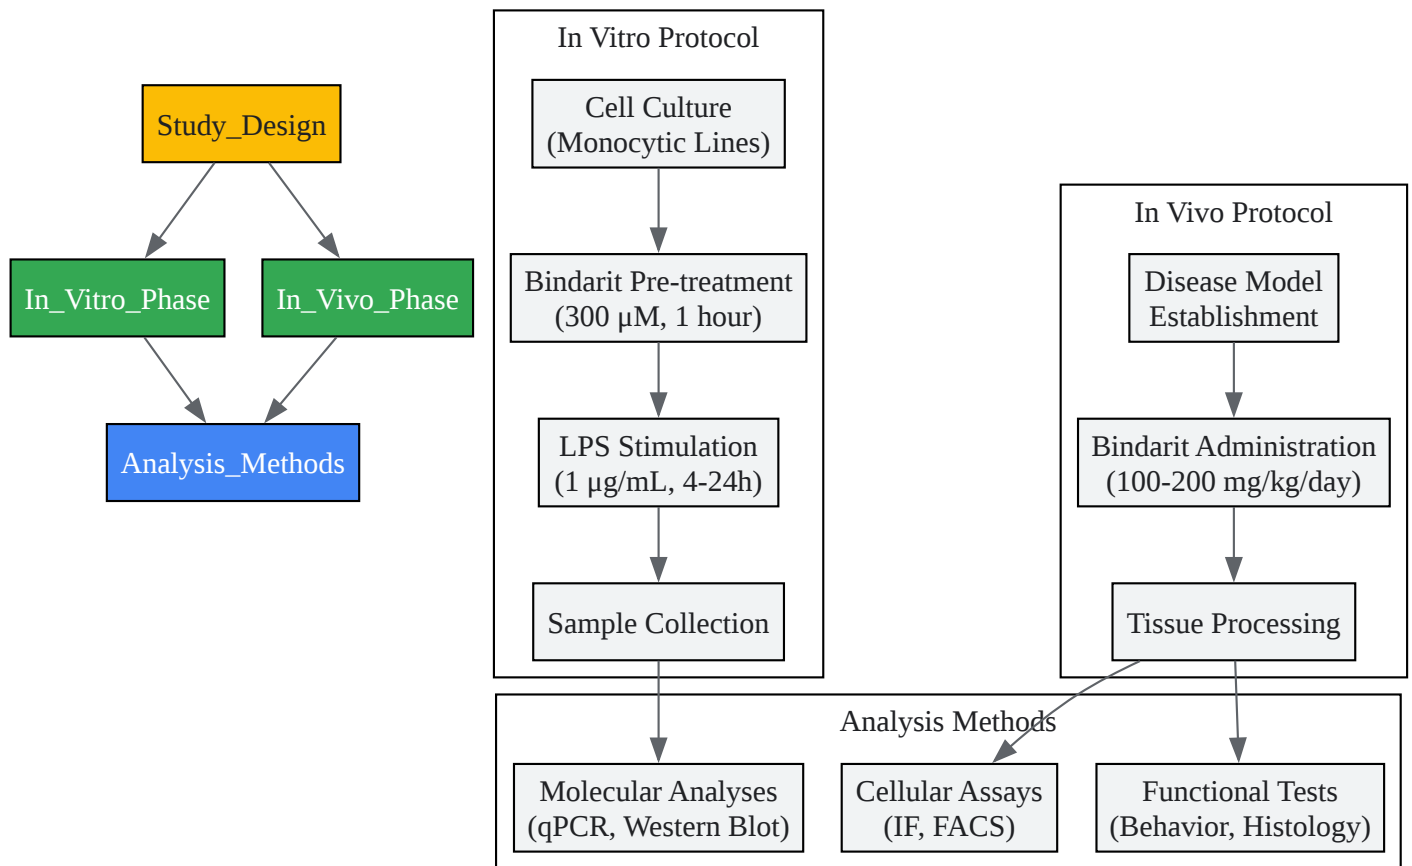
Study_Design

In_Vitro_Phase

In_Vivo_Phase

Analysis_Methods

In Vitro Protocol

Cell Culture (Monocytic Lines)

Bindarit Pre-treatment (300 μM, 1 hour)

LPS Stimulation (1 μg/mL, 4-24h)

Sample Collection

In Vivo Protocol

Disease Model Establishment

Bindarit Administration (100-200 mg/kg/day)

Tissue Processing

Analysis Methods

Molecular Analyses (qPCR, Western Blot)

Cellular Assays (IF, FACS)

Functional Tests (Behavior, Histology)